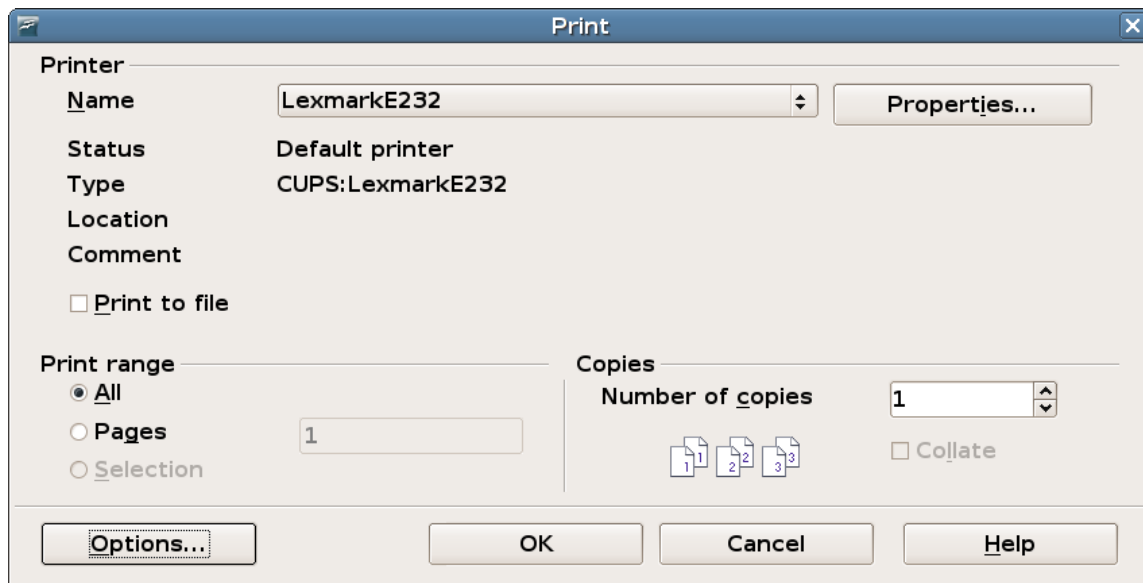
Print

Printer

Name LexmarkE232 Properties...

Status Default printer
Type CUPS:LexmarkE232
Location
Comment

Print to file

Print range
All
Pages 1
Selection

Copies
Number of copies 1

1 1 2 2 3 3

Collate

Options... OK Cancel Help